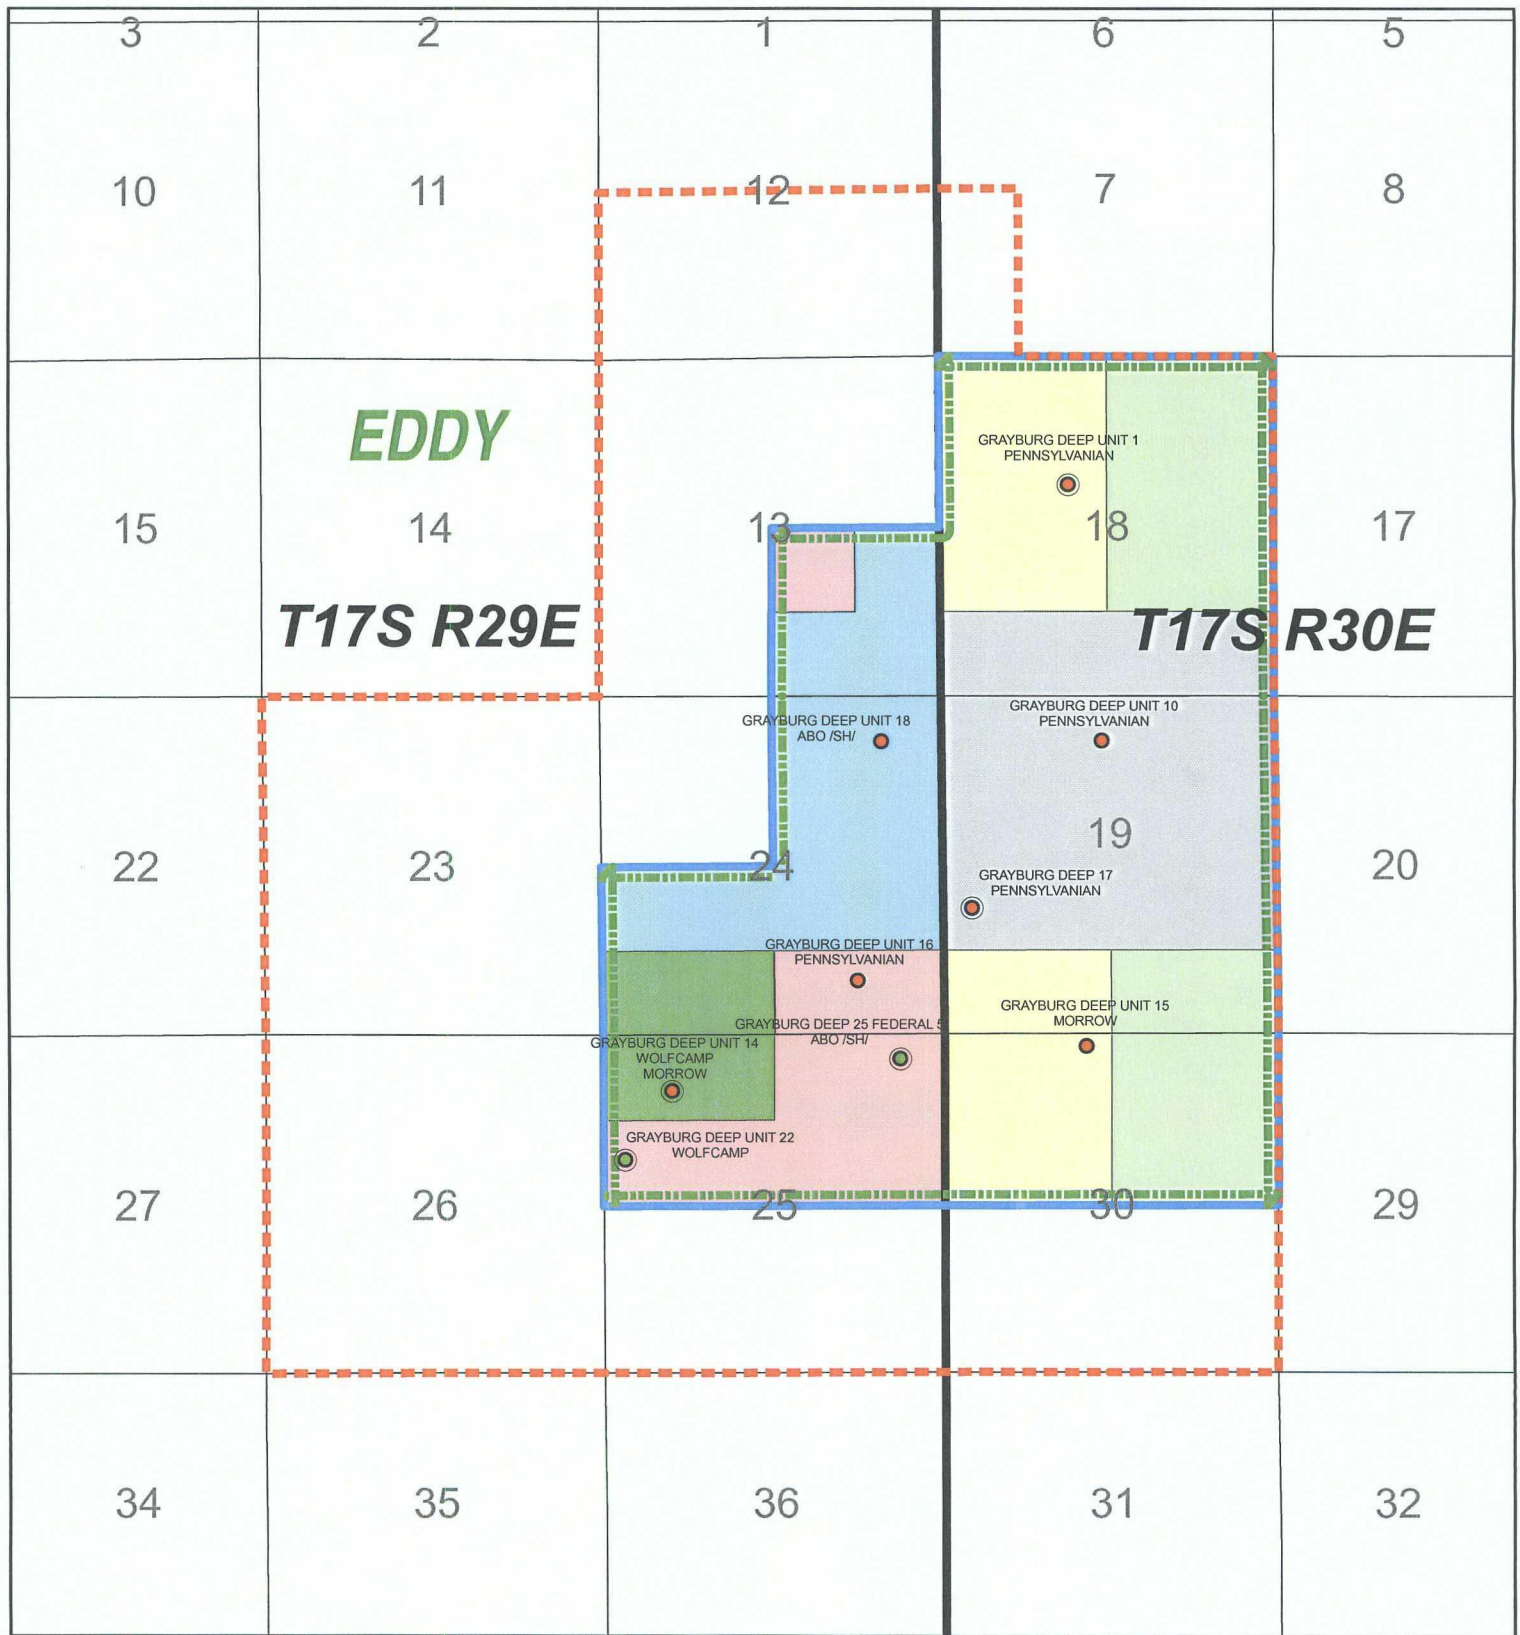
3 2 1 6 5

10 11 12 7 8

EDDY

GRAYBURG DEEP UNIT 1
PENNSYLVANIAN

15 14 13 18 17

T17S R29E

T17S R30E

GRAYBURG DEEP UNIT 18
ABO /SH/

GRAYBURG DEEP UNIT 10
PENNSYLVANIAN

19

22 23 24 20

GRAYBURG DEEP 17
PENNSYLVANIAN

GRAYBURG DEEP UNIT 16
PENNSYLVANIAN

GRAYBURG DEEP UNIT 15
MORROW

GRAYBURG DEEP 25 FEDERAL 5
ABO /SH/

GRAYBURG DEEP UNIT 14
WOLFCAMP
MORROW

GRAYBURG DEEP UNIT 22
WOLFCAMP

27 26 25 30 29

34 35 36 31 32